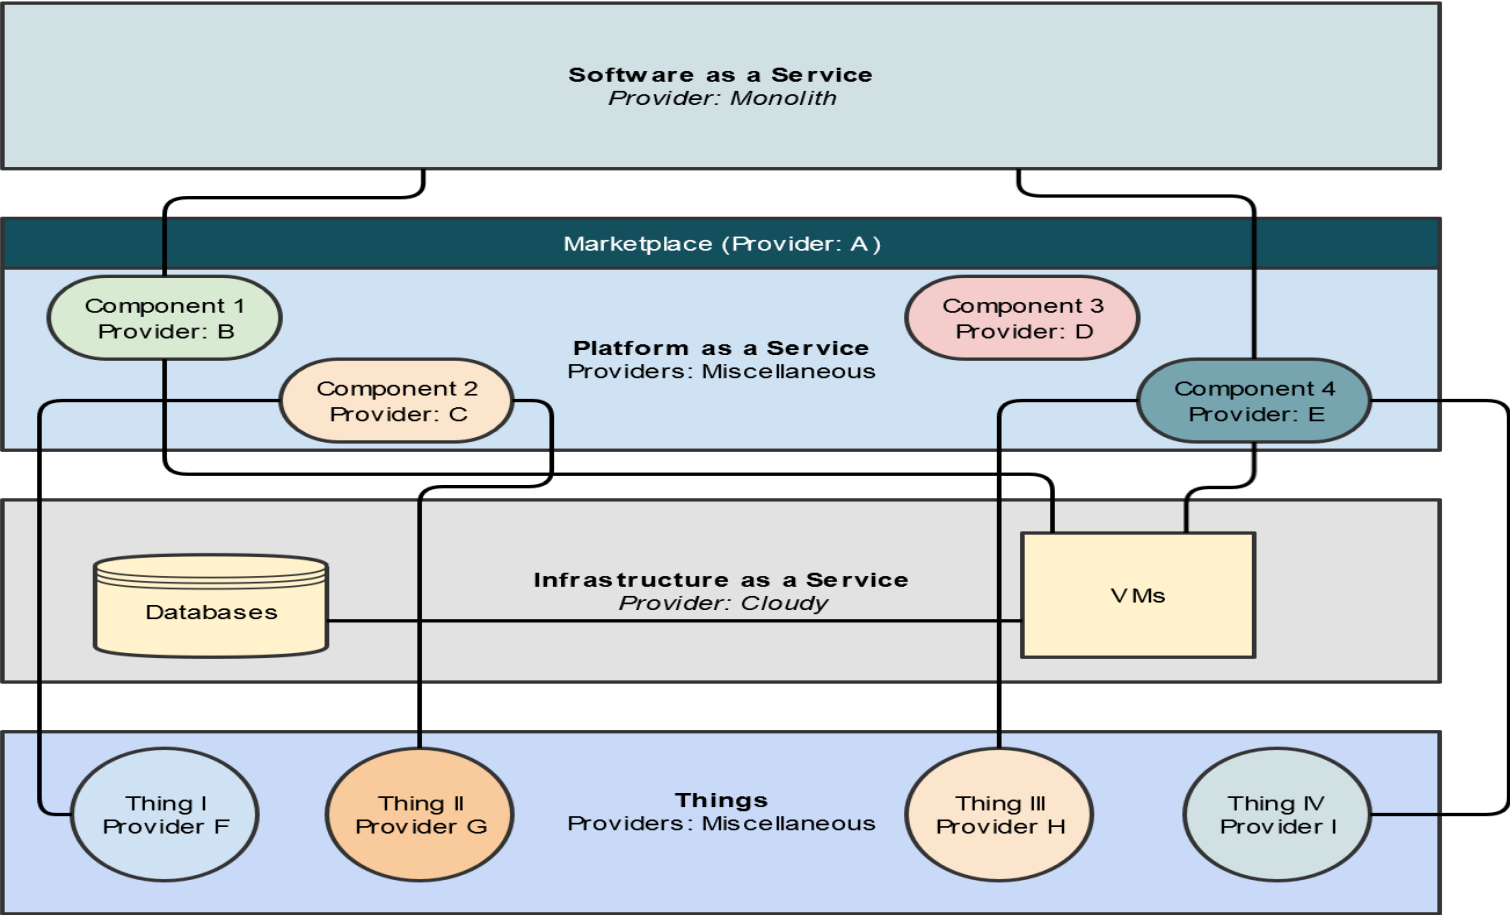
Software as a Service
Provider: Monolith

Marketplace (Provider: A)

Component 1
Provider: B

Component 3
Provider: D

Platform as a Service
Providers: Miscellaneous

Component 2
Provider: C

Component 4
Provider: E

Databases

Infrastructure as a Service
Provider: Cloudy

VMs

Thing I
Provider F

Thing II
Provider G

Things
Providers: Miscellaneous

Thing III
Provider H

Thing IV
Provider I